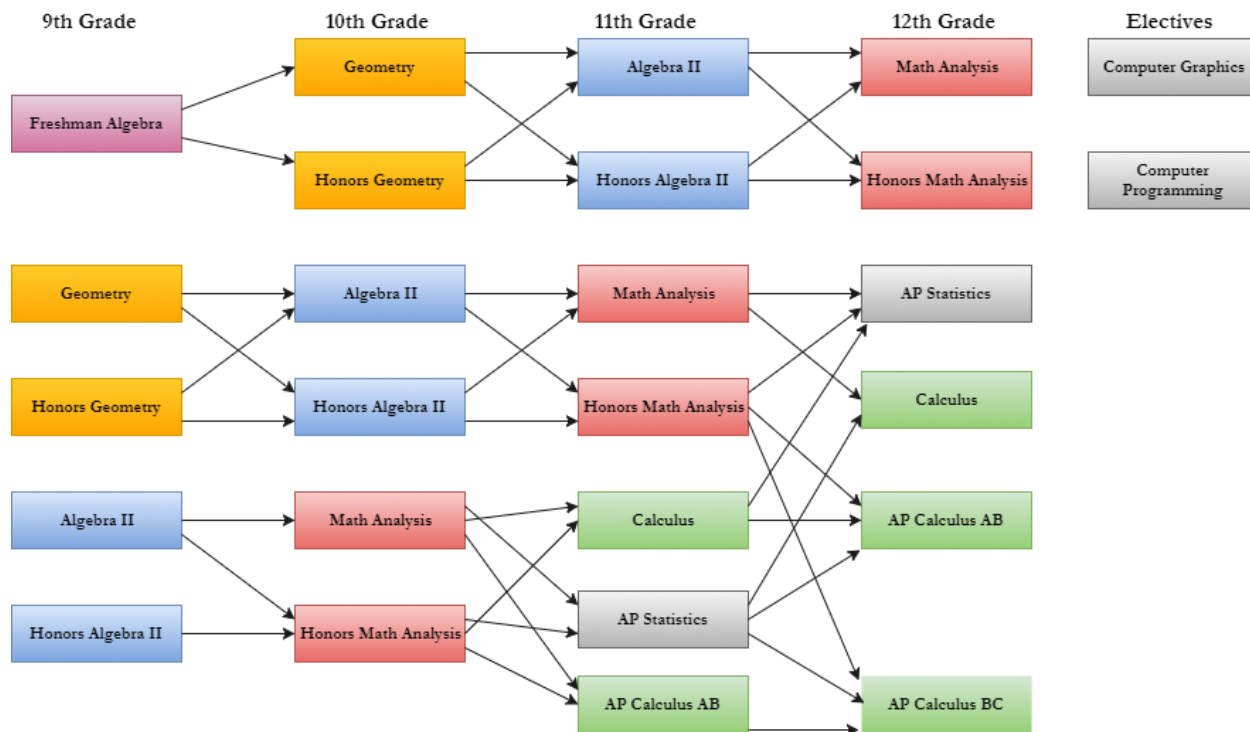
9th Grade

10th Grade

11th Grade

12th Grade

Electives

Freshman Algebra

Geometry

Honors Geometry

Algebra II

Honors Algebra II

Math Analysis

Honors Math Analysis

Computer Graphics

Computer Programming

Geometry

Honors Geometry

Algebra II

Honors Algebra II

Math Analysis

Honors Math Analysis

AP Statistics

Calculus

AP Calculus AB

Algebra II

Honors Algebra II

Math Analysis

Honors Math Analysis

Calculus

AP Statistics

AP Calculus AB

AP Calculus BC